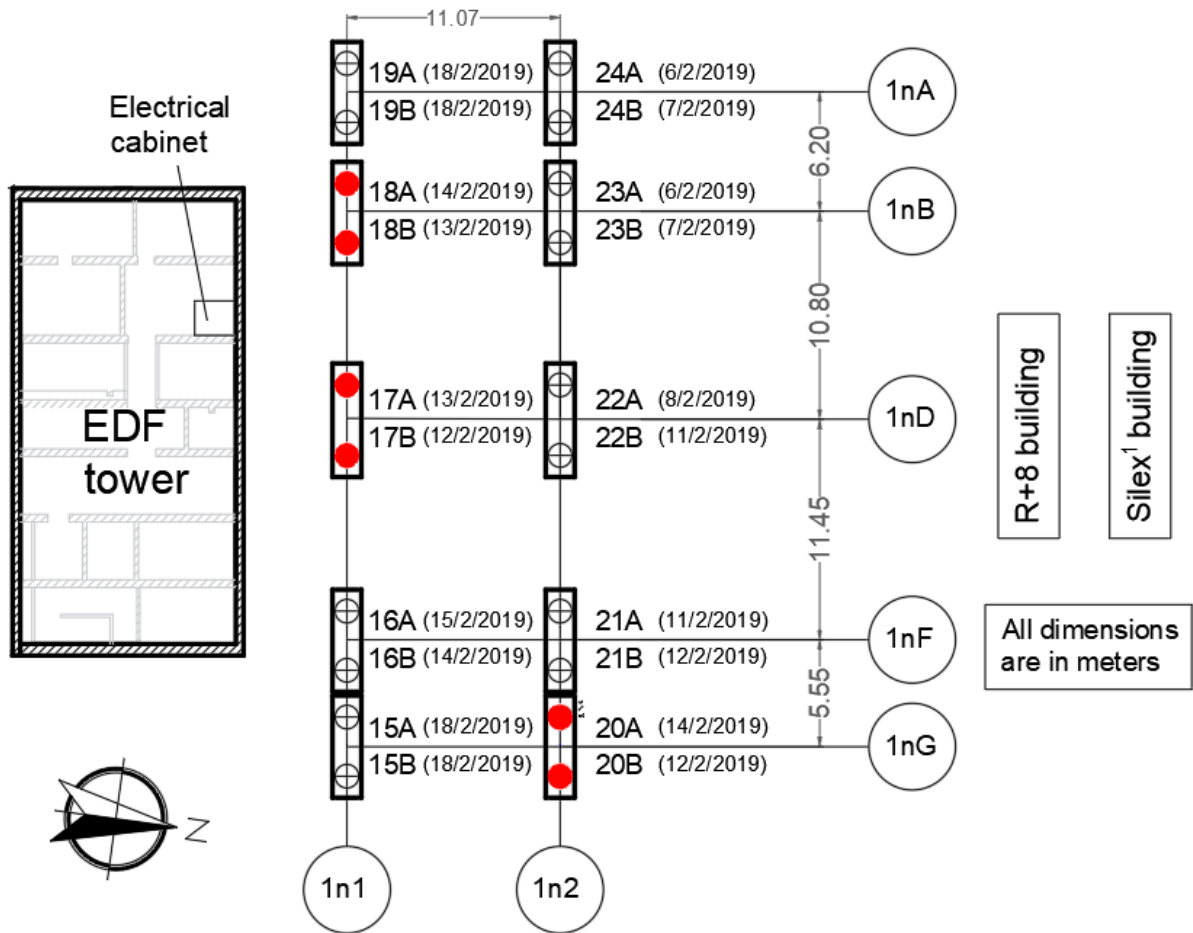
11.07

Electrical cabinet

19A (18/2/2019)
19B (18/2/2019)
24A (6/2/2019)
24B (7/2/2019)
1nA

6.20

18A (14/2/2019)
18B (13/2/2019)
23A (6/2/2019)
23B (7/2/2019)
1nB

10.80

R+8 building

Silex$^1$ building

EDF tower

17A (13/2/2019)
17B (12/2/2019)
22A (8/2/2019)
22B (11/2/2019)
1nD

11.45

16A (15/2/2019)
16B (14/2/2019)
21A (11/2/2019)
21B (12/2/2019)
1nF

All dimensions are in meters

5.55

15A (18/2/2019)
15B (18/2/2019)
20A (14/2/2019)
20B (12/2/2019)
1nG

N

1n1

1n2